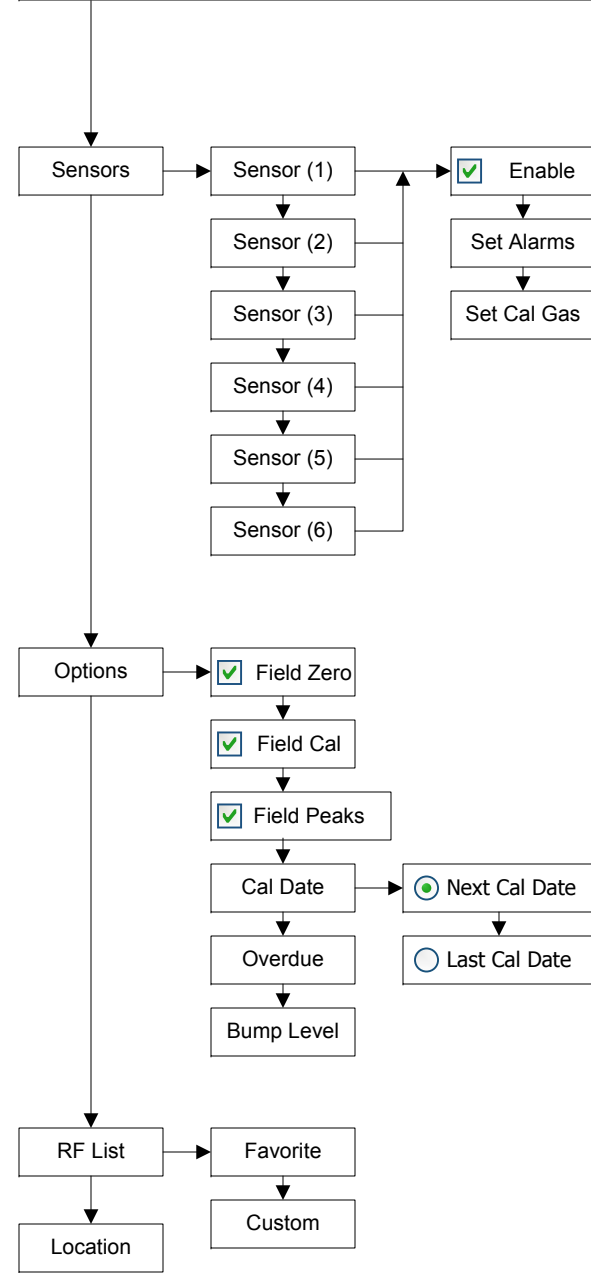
Sensors
Sensor (1)
Sensor (2)
Sensor (3)
Sensor (4)
Sensor (5)
Sensor (6)
Enable
Set Alarms
Set Cal Gas
Options
Field Zero
Field Cal
Field Peaks
Cal Date
Overdue
Bump Level
Next Cal Date
Last Cal Date
RF List
Favorite
Custom
Location